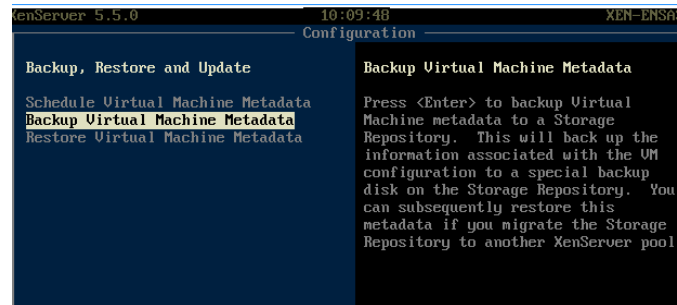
XenServer 5.5.0 10:09:48 XEN-ENSA

Configuration

Backup, Restore and Update

Schedule Virtual Machine Metadata
Backup Virtual Machine Metadata
Restore Virtual Machine Metadata

Backup Virtual Machine Metadata

Press <Enter> to backup Virtual Machine metadata to a Storage Repository. This will back up the information associated with the VM configuration to a special backup disk on the Storage Repository. You can subsequently restore this metadata if you migrate the Storage Repository to another XenServer pool